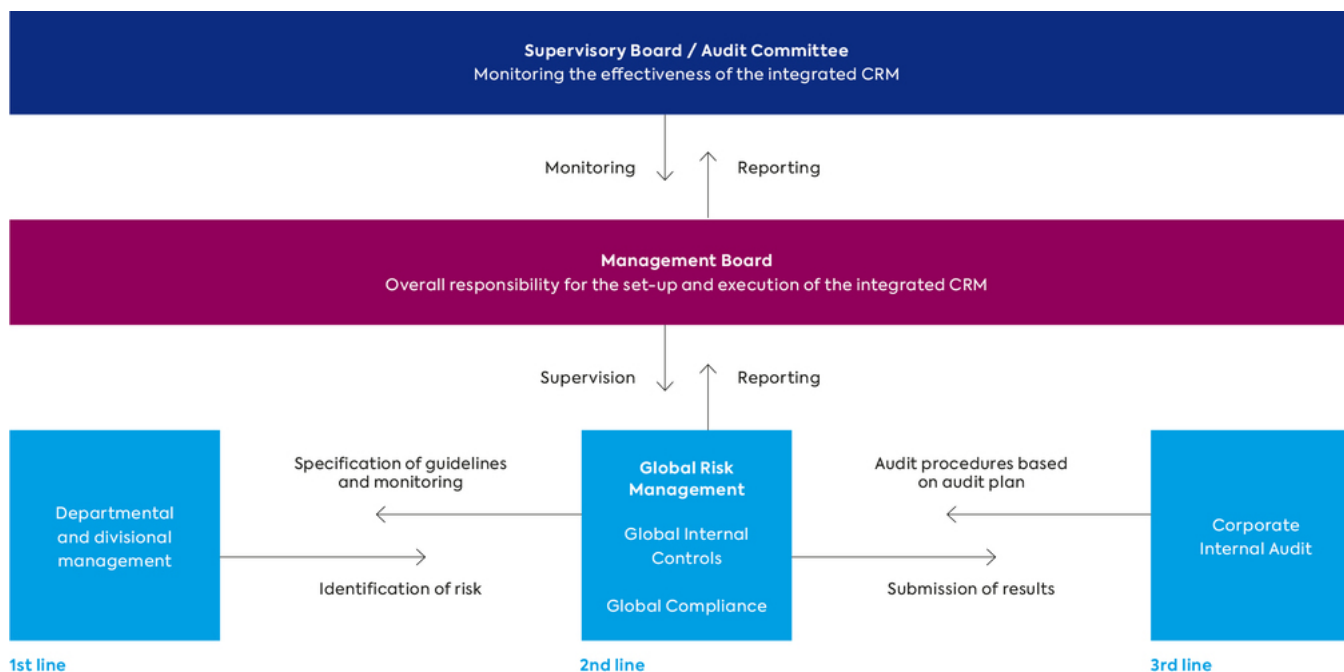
Supervisory Board / Audit Committee
Monitoring the effectiveness of the integrated CRM

Monitoring

Reporting

Management Board
Overall responsibility for the set-up and execution of the integrated CRM

Supervision

Reporting

Departmental and divisional management

Specification of guidelines and monitoring

Identification of risk

Global Risk Management

Global Internal Controls

Global Compliance

Audit procedures based on audit plan

Submission of results

Corporate Internal Audit

1st line

2nd line

3rd line